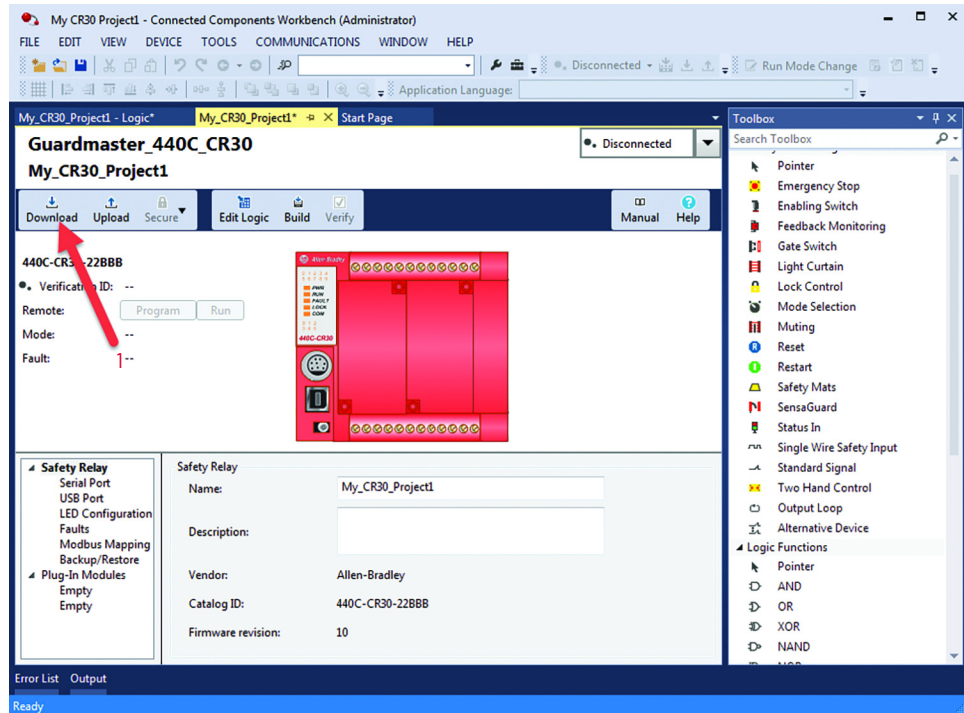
My CR30 Project1 - Connected Components Workbench (Administrator)

FILE EDIT VIEW DEVICE TOOLS COMMUNICATIONS WINDOW HELP

Disconnected

Run Mode Change

Application Language:

My_CR30_Project1 - Logic* My_CR30_Project1* Start Page

Guardmaster_440C_CR30
My_CR30_Project1

Disconnected

Download Upload Secure Edit Logic Build Verify Manual Help

440C-CR3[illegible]-22BBB
Verification ID: --
Remote: Program Run
Mode: --
Fault: 1--

Allen-Bradley
PWR RUN FAULT LOCK COM
440C-CR30

Safety Relay
Serial Port
USB Port
LED Configuration
Faults
Modbus Mapping
Backup/Restore
Plug-In Modules
Empty
Empty

Safety Relay
Name: My_CR30_Project1
Description:
Vendor: Allen-Bradley
Catalog ID: 440C-CR30-22BBB
Firmware revision: 10

Toolbox
Search Toolbox
Pointer
Emergency Stop
Enabling Switch
Feedback Monitoring
Gate Switch
Light Curtain
Lock Control
Mode Selection
Muting
Reset
Restart
Safety Mats
SensaGuard
Status In
Single Wire Safety Input
Standard Signal
Two Hand Control
Output Loop
Alternative Device
Logic Functions
Pointer
AND
OR
XOR
NAND

Error List Output

Ready